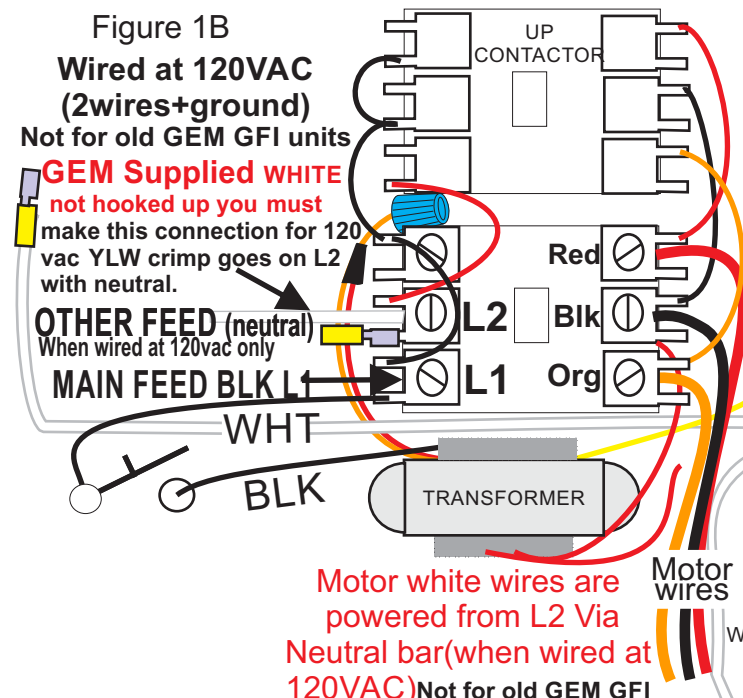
Figure 1B

Wired at 120VAC (2wires+ground)

Not for old GEM GFI units

GEM Supplied WHITE not hooked up you must make this connection for 120 vac YLW crimp goes on L2 with neutral.

OTHER FEED (neutral)

When wired at 120vac only

MAIN FEED BLK L1

UP CONTACTOR

Red

L2

Blk

L1

Org

WHT

BLK

TRANSFORMER

Motor wires

W

Motor white wires are powered from L2 Via Neutral bar(when wired at 120VAC)Not for old GEM GFI